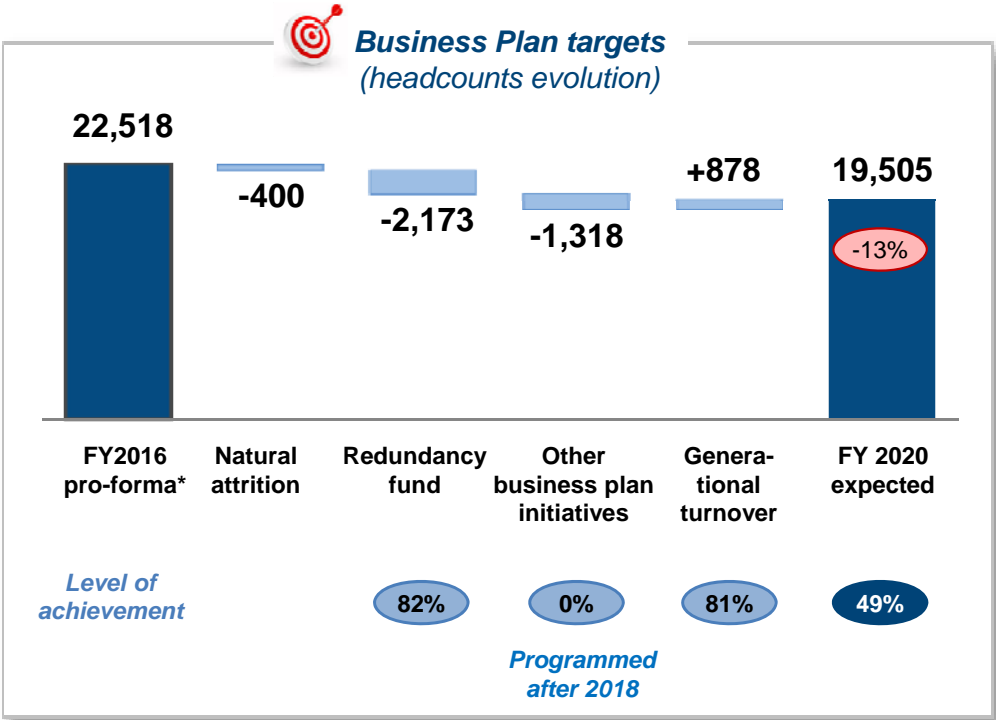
Business Plan targets
(headcounts evolution)

22,518

-400

-2,173

-1,318

+878

19,505

-13%

FY2016 pro-forma*

Natural attrition

Redundancy fund

Other business plan initiatives

Generational turnover

FY 2020 expected

Level of achievement

82%

0%

81%

49%

Programmed after 2018